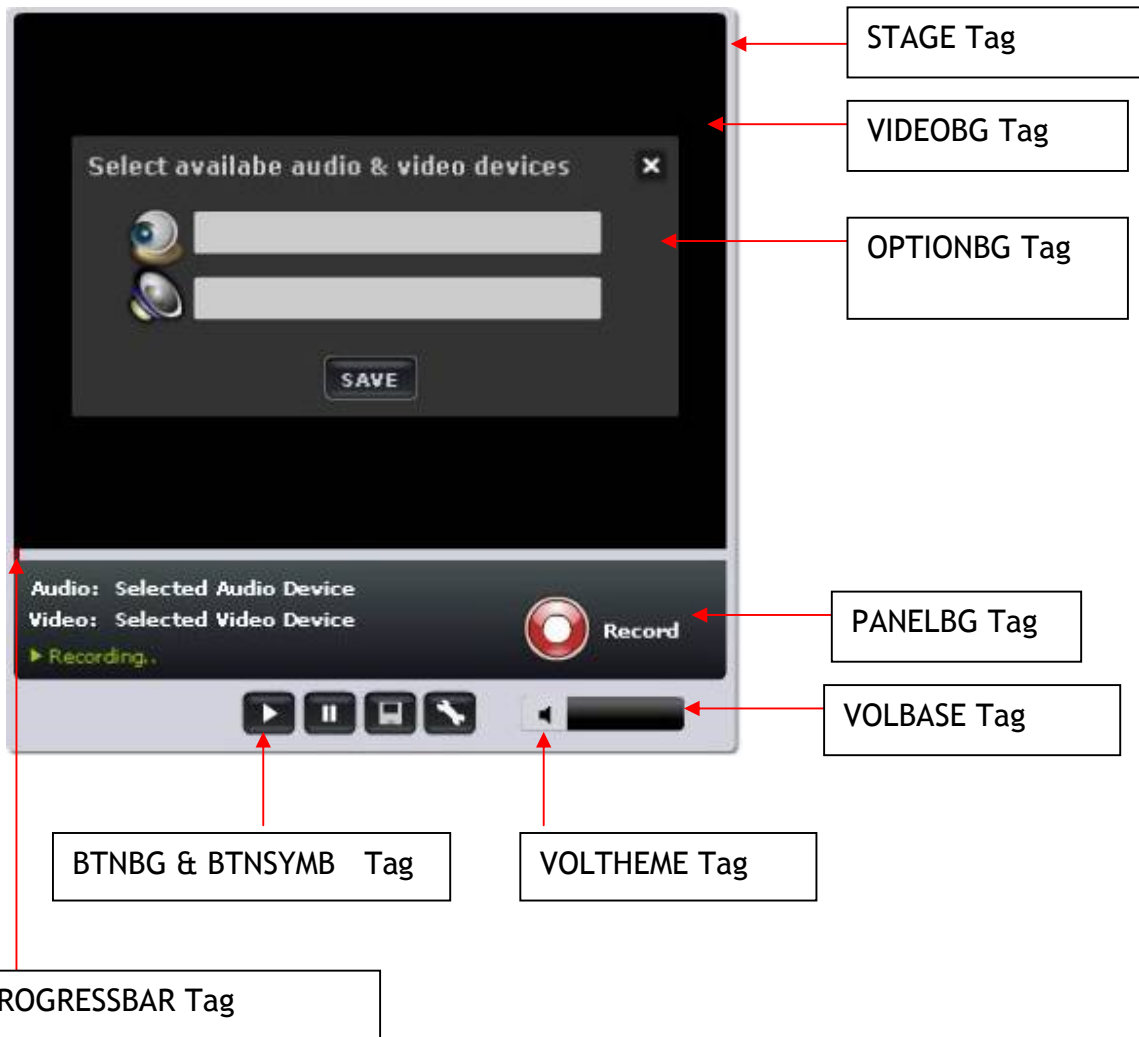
STAGE Tag

VIDEOBG Tag

Select availabe audio & video devices ✕

SAVE

OPTIONBG Tag

Audio: Selected Audio Device
Video: Selected Video Device
▶ Recording..

Record

PANELBG Tag

VOLBASE Tag

BTNBG & BTNSYMB Tag

VOLTHEME Tag

ROGRESSBAR Tag